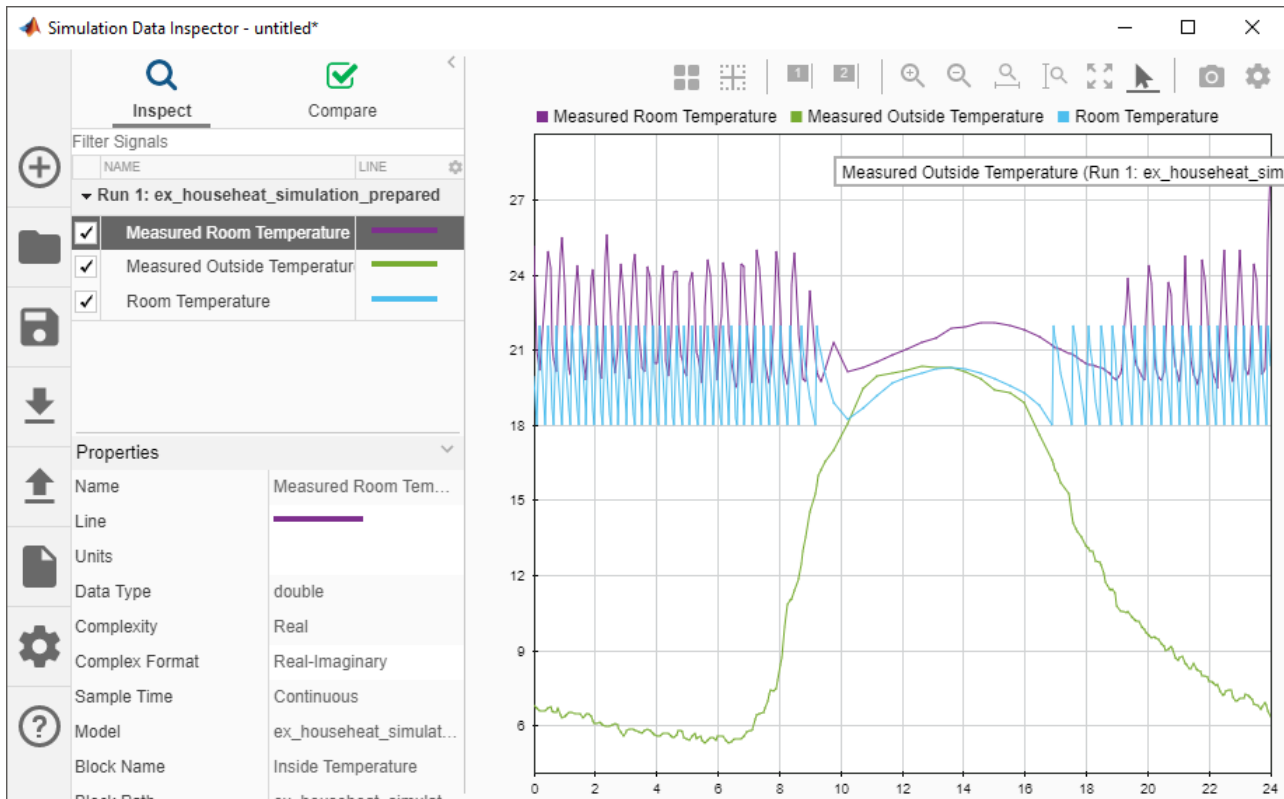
Simulation Data Inspector - untitled*

Inspect
Compare

Filter Signals

| NAME | LINE |
|---|---|
| Run 1: ex_househeat_simulation_prepared | |
| Measured Room Temperature | |
| Measured Outside Temperatur | |
| Room Temperature | |

Properties

| | |
|---|---|
| Name | Measured Room Tem... |
| Line | |
| Units | |
| Data Type | double |
| Complexity | Real |
| Complex Format | Real-Imaginary |
| Sample Time | Continuous |
| Model | ex_househeat_simulat... |
| Block Name | Inside Temperature |
| Block Path | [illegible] |

1 2

Measured Room Temperature
Measured Outside Temperature
Room Temperature

Measured Outside Temperature (Run 1: ex_househeat_sim

27
24
21
18
15
12
9
6

0 2 4 6 8 10 12 14 16 18 20 22 24